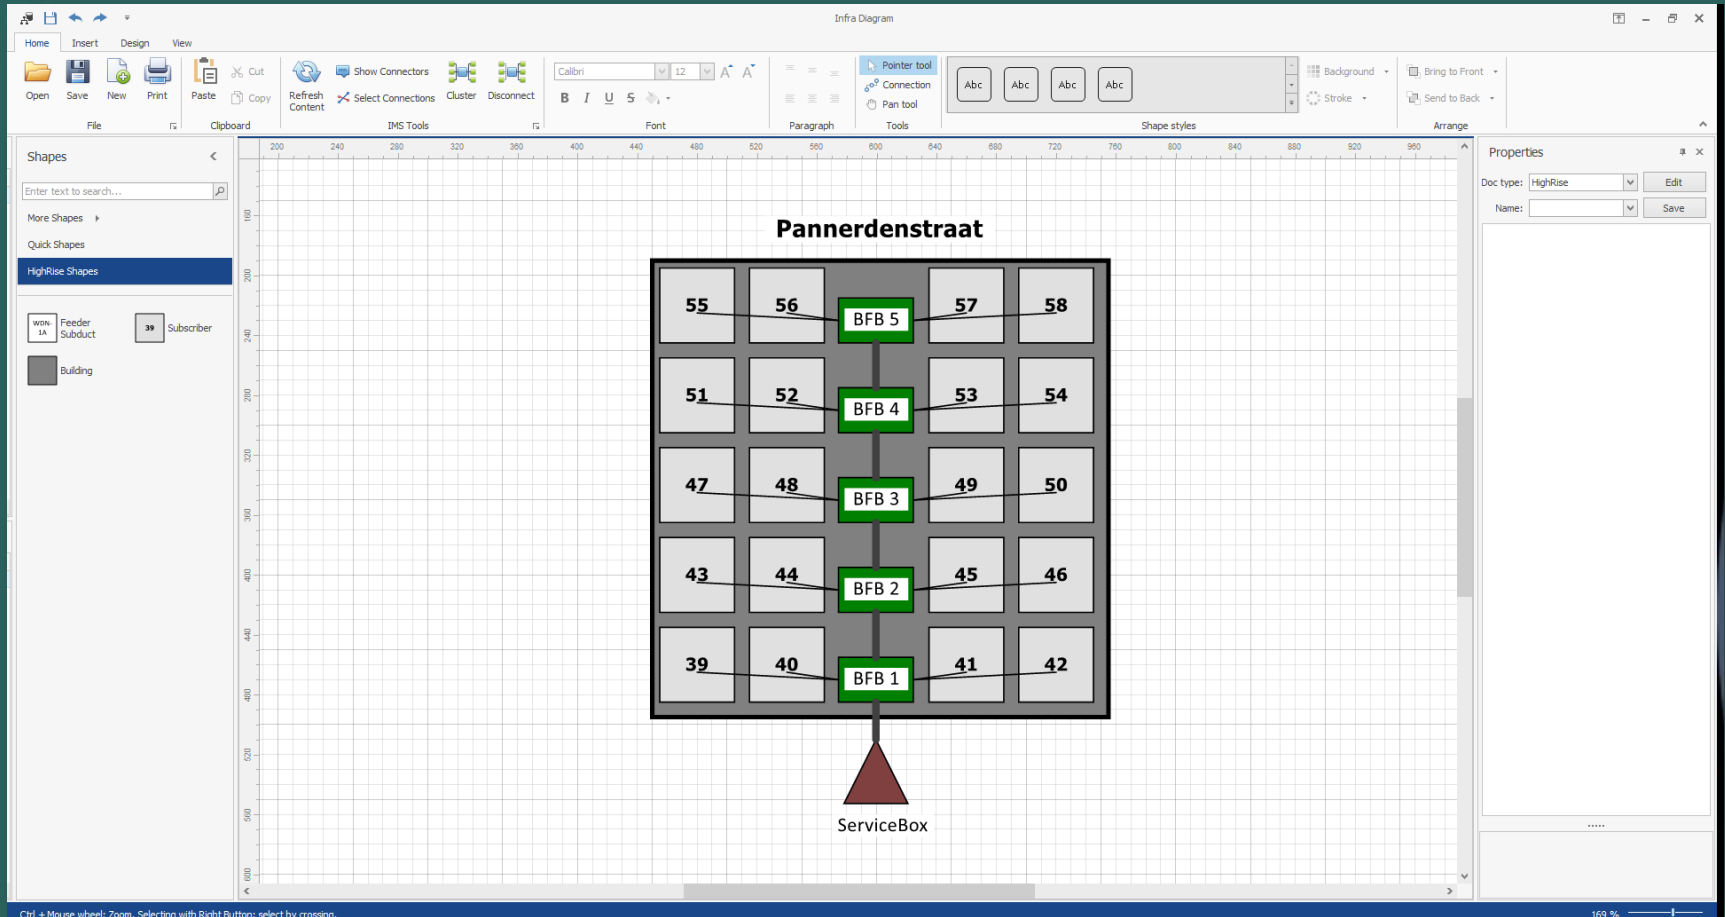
Infra Diagram

Home Insert Design View

Open Save New Print
File

Paste Cut Copy
Clipboard

Refresh Content Show Connectors Select Connections Cluster Disconnect
IMS Tools

Calibri 12
B I U S
Font

Paragraph

Pointer tool
Connection
Pan tool
Tools

Abc Abc Abc Abc
Shape styles

Background
Stroke

Bring to Front
Send to Back
Arrange

Shapes

Enter text to search...

More Shapes

Quick Shapes

HighRise Shapes

WDN-1A Feeder Subduct

39 Subscriber

Building

200 240 280 320 360 400 440 480 520 560 600 640 680 720 760 800 840 880 920 960

160 200 240 280 320 360 400 440 480 520 560 600

Pannerdenstraat

| 55 | 56 | BFB 5 | 57 | 58 |
|---|---|---|---|---|
| 51 | 52 | BFB 4 | 53 | 54 |
| 47 | 48 | BFB 3 | 49 | 50 |
| 43 | 44 | BFB 2 | 45 | 46 |
| 39 | 40 | BFB 1 | 41 | 42 |

ServiceBox

Properties

Doc type: HighRise Edit

Name: Save

Ctrl + Mouse wheel: Zoom. Selecting with Right Button: select by crossing.

169 %